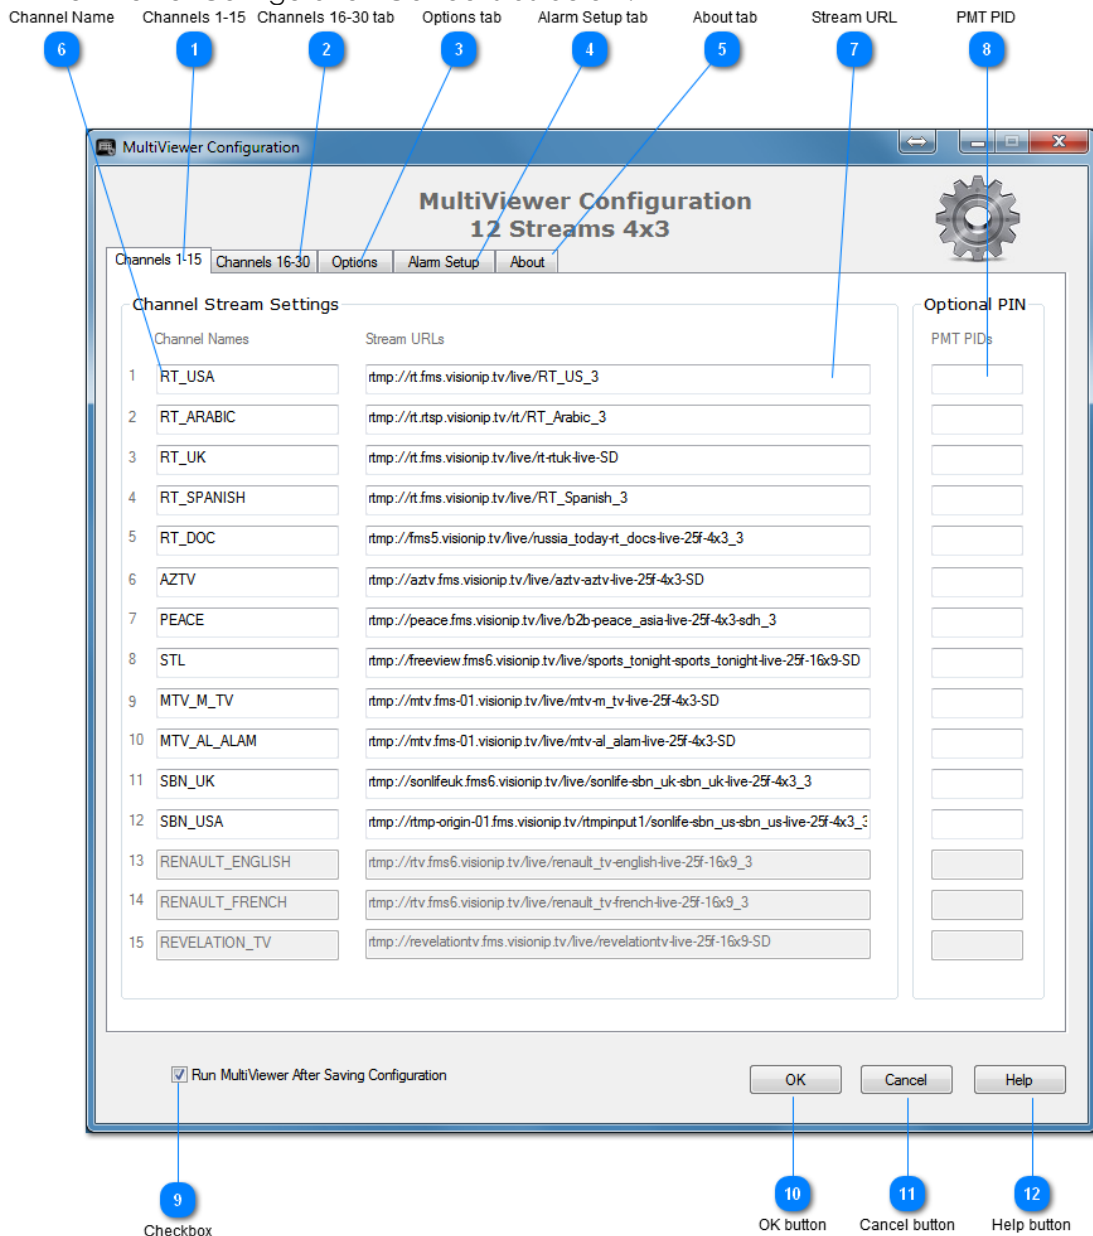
Channel Name
6
Channels 1-15
1
Channels 16-30 tab
2
Options tab
3
Alarm Setup tab
4
About tab
5
Stream URL
7
PMT PID
8

MultiViewer Configuration

MultiViewer Configuration
12 Streams 4x3

Channels 1-15 | Channels 16-30 | Options | Alarm Setup | About

Channel Stream Settings

Optional PIN

| | Channel Names | Stream URLs | PMT PIDs |
|---|---|---|---|
| 1 | RT_USA | rtmp://rt.fms.visionip.tv/live/RT_US_3 | |
| 2 | RT_ARABIC | rtmp://rt.rtsp.visionip.tv/rt/RT_Arabic_3 | |
| 3 | RT_UK | rtmp://rt.fms.visionip.tv/live/rt-rtuk-live-SD | |
| 4 | RT_SPANISH | rtmp://rt.fms.visionip.tv/live/RT_Spanish_3 | |
| 5 | RT_DOC | rtmp://fms5.visionip.tv/live/russia_today-rt_docs-live-25f-4x3_3 | |
| 6 | AZTV | rtmp://aztv.fms.visionip.tv/live/aztv-aztv-live-25f-4x3-SD | |
| 7 | PEACE | rtmp://peace.fms.visionip.tv/live/b2b-peace_asia-live-25f-4x3-sdh_3 | |
| 8 | STL | rtmp://freeview.fms6.visionip.tv/live/sports_tonight-sports_tonight-live-25f-16x9-SD | |
| 9 | MTV_M_TV | rtmp://mtv.fms-01.visionip.tv/live/mtv-m_tv-live-25f-4x3-SD | |
| 10 | MTV_AL_ALAM | rtmp://mtv.fms-01.visionip.tv/live/mtv-al_alam-live-25f-4x3-SD | |
| 11 | SBN_UK | rtmp://sonlifeuk.fms6.visionip.tv/live/sonlife-sbn_uk-sbn_uk-live-25f-4x3_3 | |
| 12 | SBN_USA | rtmp://rtmp-origin-01.fms.visionip.tv/rtmpinput1/sonlife-sbn_us-sbn_us-live-25f-4x3_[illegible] | |
| 13 | RENAULT_ENGLISH | rtmp://rtv.fms6.visionip.tv/live/renault_tv-english-live-25f-16x9_3 | |
| 14 | RENAULT_FRENCH | rtmp://rtv.fms6.visionip.tv/live/renault_tv-french-live-25f-16x9_3 | |
| 15 | REVELATION_TV | rtmp://revelationtv.fms.visionip.tv/live/revelationtv-live-25f-16x9-SD | |

Run MultiViewer After Saving Configuration

OK | Cancel | Help

9
Checkbox
10
OK button
11
Cancel button
12
Help button